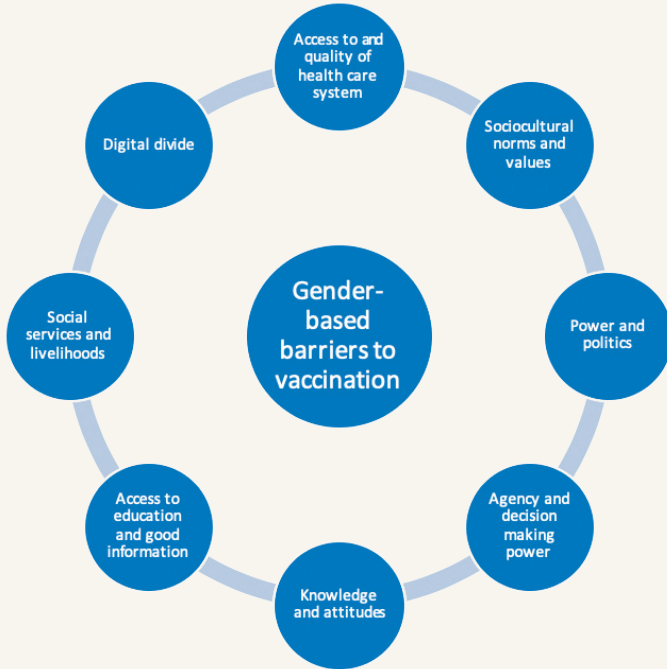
Gender-based barriers to vaccination

Access to and quality of health care system

Sociocultural norms and values

Power and politics

Agency and decision making power

Knowledge and attitudes

Access to education and good information

Social services and livelihoods

Digital divide